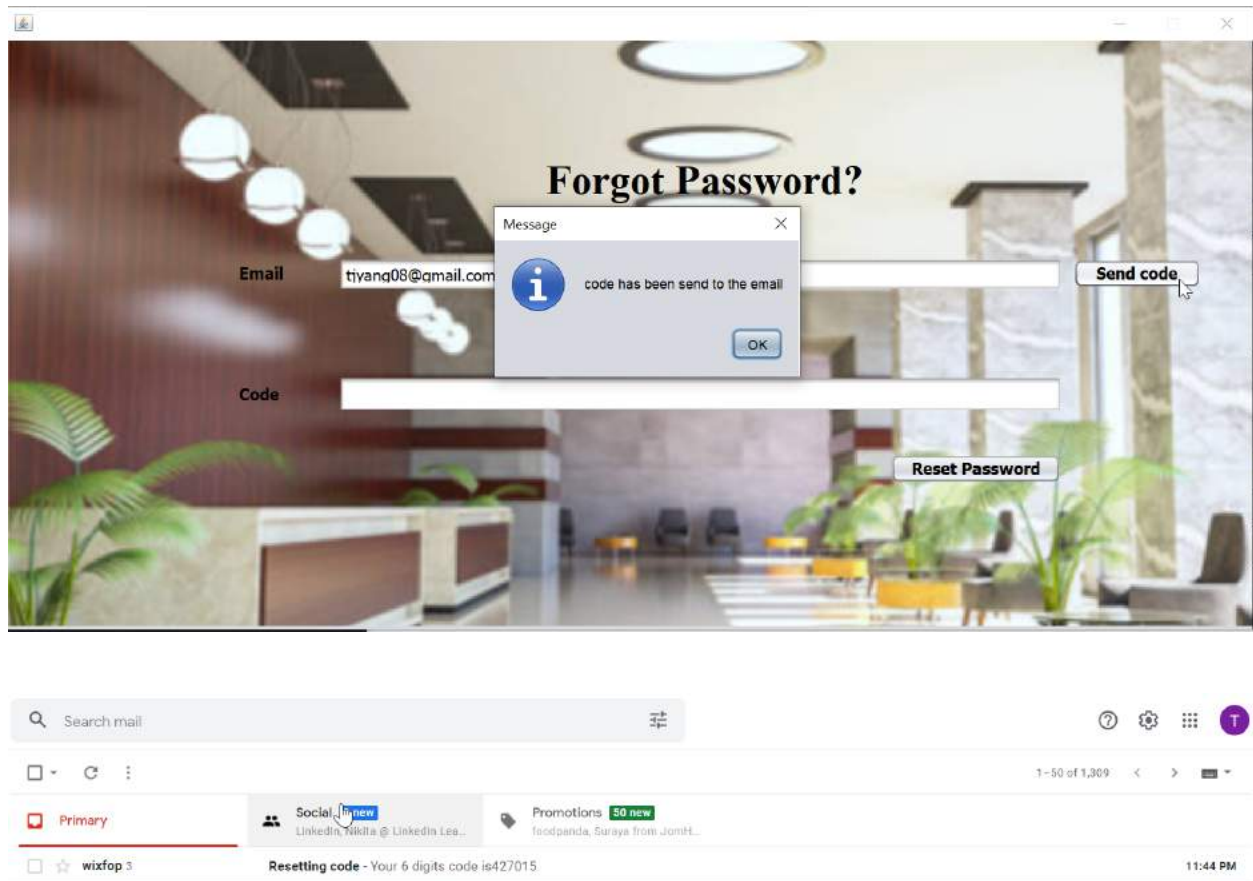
Forgot Password?

Email tiyang08@gmail.com

Send code

Message

code has been send to the email

OK

Code

Reset Password

Search mail

T

1–50 of 1,309

Primary

Social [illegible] new
LinkedIn, Nikita @ LinkedIn Lea...

Promotions 50 new
foodpanda, Suraya from JomH...

wixfop 3

Resetting code - Your 6 digits code is427015

11:44 PM